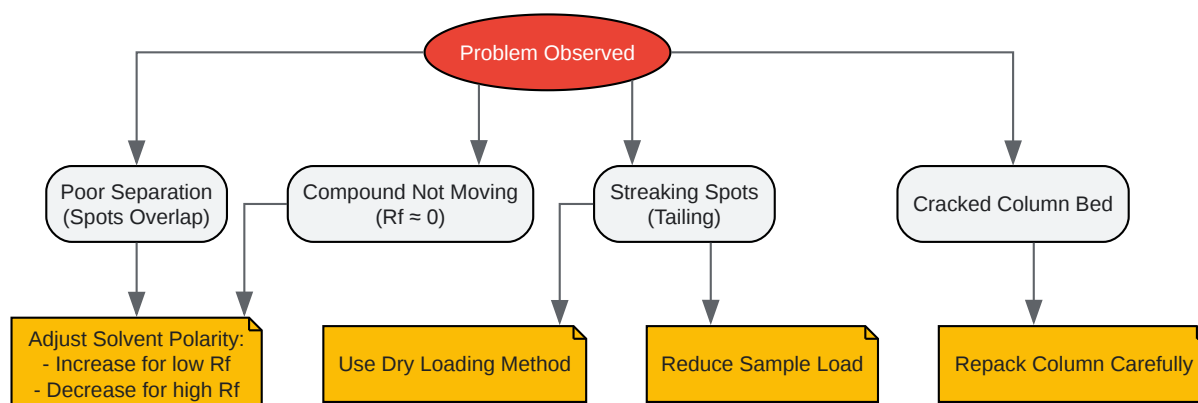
Problem Observed

Poor Separation (Spots Overlap)

Compound Not Moving (Rf ≈ 0)

Streaking Spots (Tailing)

Cracked Column Bed

Adjust Solvent Polarity:
- Increase for low Rf
- Decrease for high Rf

Use Dry Loading Method

Reduce Sample Load

Repack Column Carefully